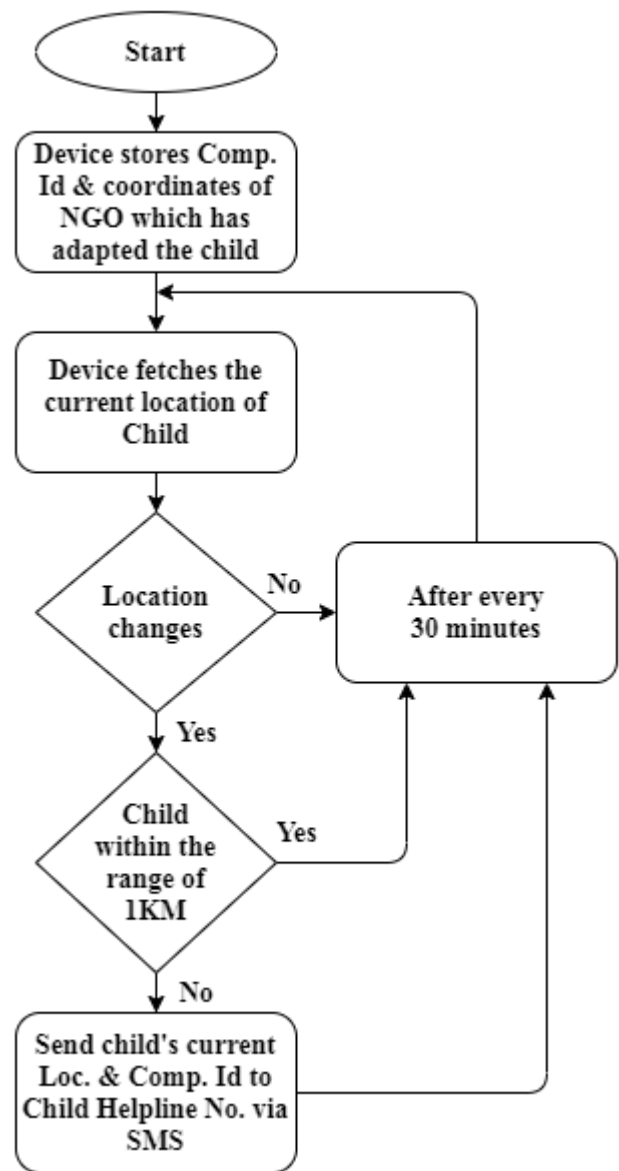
Start

Device stores Comp. Id & coordinates of NGO which has adapted the child

Device fetches the current location of Child

Location changes

No

After every 30 minutes

Yes

Child within the range of 1KM

Yes

No

Send child's current Loc. & Comp. Id to Child Helpline No. via SMS